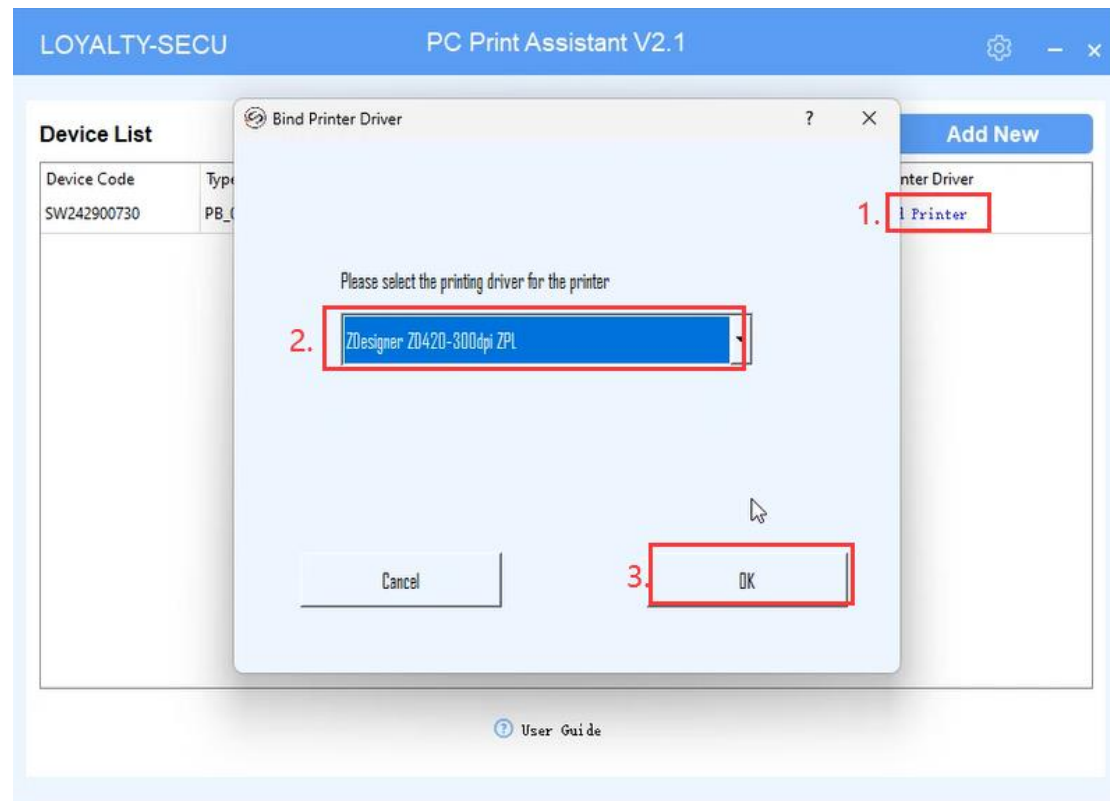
LOYALTY-SECU

PC Print Assistant V2.1

Device List

Add New

| Device Code | Typ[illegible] | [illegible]nter Driver |
|---|---|---|
| SW242900730 | PB_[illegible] | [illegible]d Printer |

1.

Bind Printer Driver

?

Please select the printing driver for the printer

2.

ZDesigner ZD420-300dpi ZPL

Cancel

3.

OK

User Guide